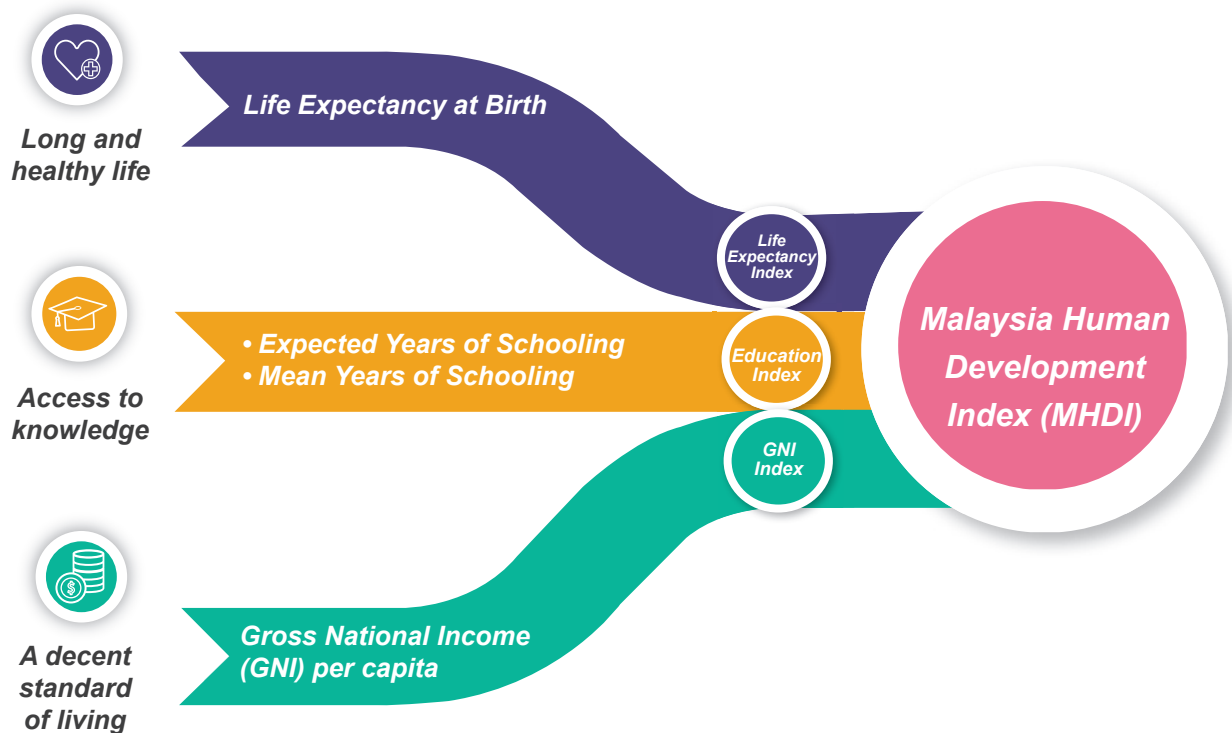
Long and healthy life

Life Expectancy at Birth

Life Expectancy Index

Access to knowledge

• Expected Years of Schooling
• Mean Years of Schooling

Education Index

GNI Index

Malaysia Human Development Index (MHDI)

A decent standard of living

Gross National Income (GNI) per capita